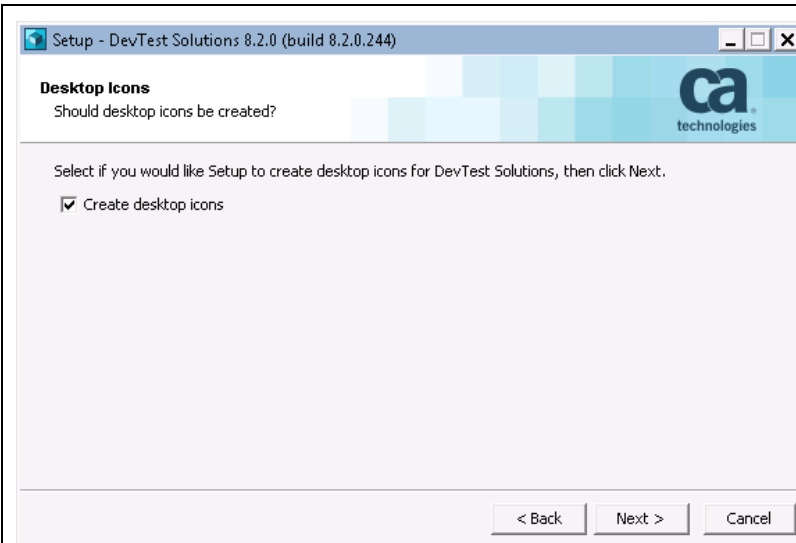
Setup - DevTest Solutions 8.2.0 (build 8.2.0.244)

Desktop Icons
Should desktop icons be created?

ca
technologies

Select if you would like Setup to create desktop icons for DevTest Solutions, then click Next.

Create desktop icons

< Back
Next >
Cancel